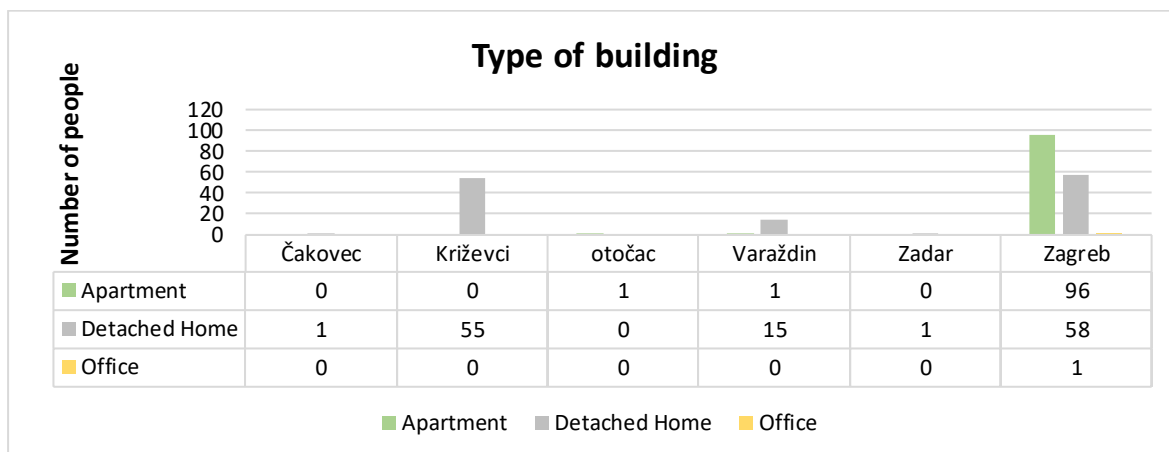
Type of building

Number of people

120
100
80
60
40
20
0

| | Čakovec | Križevci | otočac | Varaždin | Zadar | Zagreb |
|---|---|---|---|---|---|---|
| Apartment | 0 | 0 | 1 | 1 | 0 | 96 |
| Detached Home | 1 | 55 | 0 | 15 | 1 | 58 |
| Office | 0 | 0 | 0 | 0 | 0 | 1 |

Apartment Detached Home Office